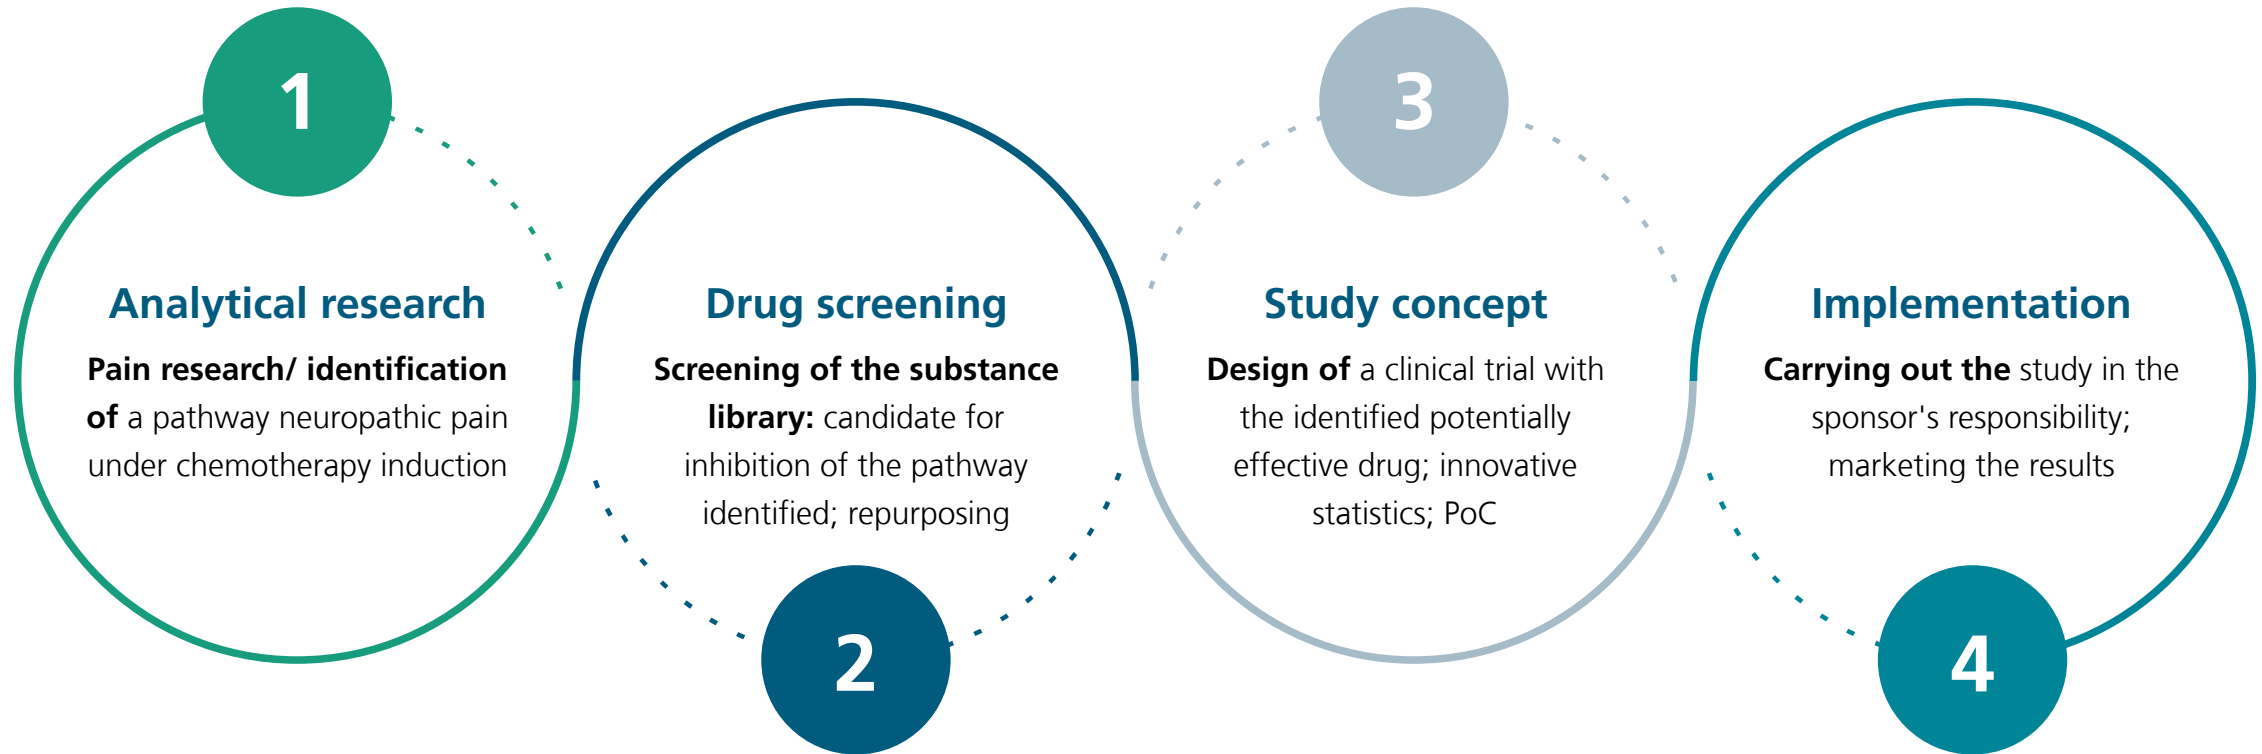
1

Analytical research

**Pain research/ identification of** a pathway neuropathic pain under chemotherapy induction

2

Drug screening

**Screening of the substance library:** candidate for inhibition of the pathway identified; repurposing

3

Study concept

**Design of** a clinical trial with the identified potentially effective drug; innovative statistics; PoC

4

Implementation

**Carrying out the** study in the sponsor's responsibility; marketing the results